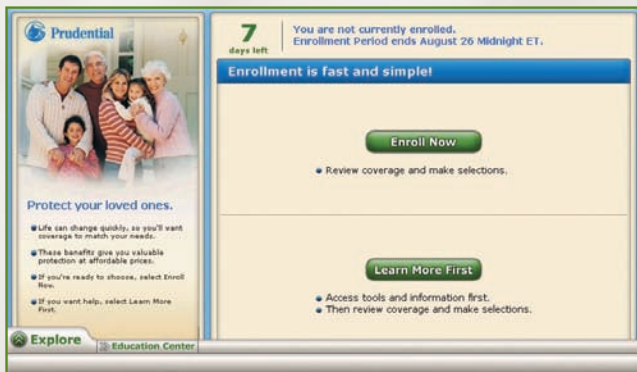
Prudential

Protect your loved ones.

Life can change quickly, so you'll want coverage to match your needs.

These benefits give you valuable protection at affordable prices.

If you're ready to choose, select Enroll Now.

If you want help, select Learn More First.

7
days left

You are not currently enrolled.
Enrollment Period ends August 26 Midnight ET.

Enrollment is fast and simple!

Enroll Now

Review coverage and make selections.

Learn More First

Access tools and information first.
Then review coverage and make selections.

Explore

Education Center